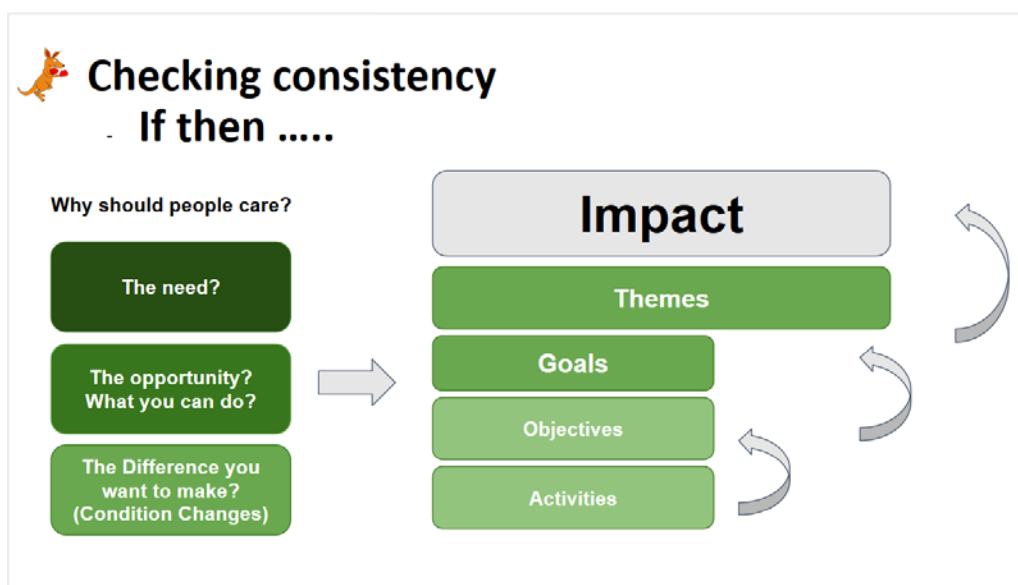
Checking consistency

- If then …..

Why should people care?

The need?

The opportunity? What you can do?

The Difference you want to make? (Condition Changes)

Impact

Themes

Goals

Objectives

Activities